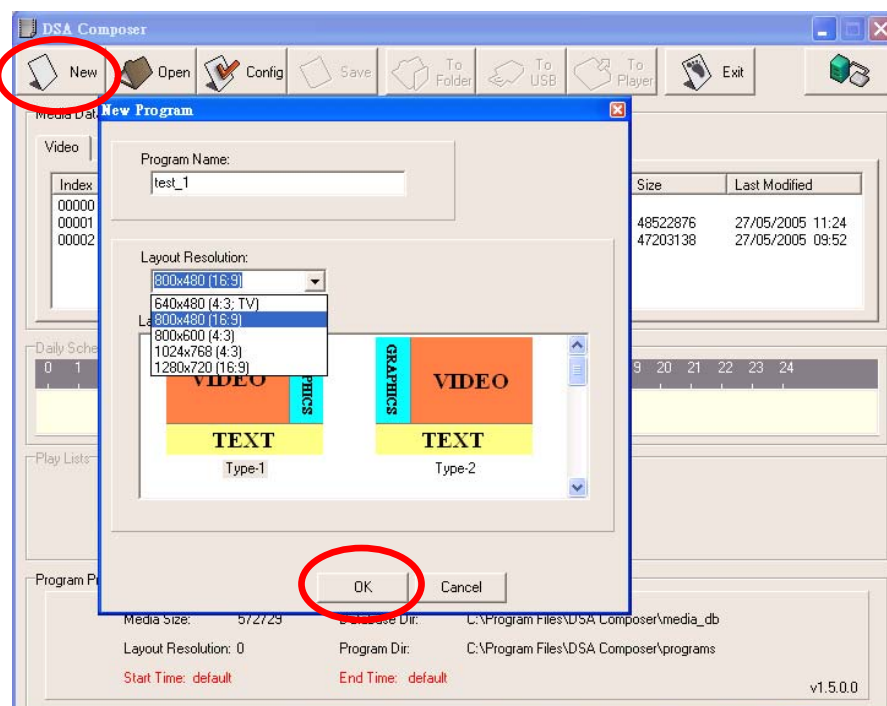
DSA Composer

New
Open
Config
Save
To Folder
To USB
To Player
Exit

Media Dat
Video

Index
00000
00001
00002

Size
48522876
47203138

Last Modified
27/05/2005 11:24
27/05/2005 09:52

Daily Sche
0 1
9 20 21 22 23 24

Play Lists

Program Pr
Media Size: 572729
Layout Resolution: 0
Start Time: default
Database Dir: C:\Program Files\DSA Composer\media_db
Program Dir: C:\Program Files\DSA Composer\programs
End Time: default
v1.5.0.0

New Program

Program Name:
test_1

Layout Resolution:
800x480 (16:9)
640x480 (4:3; TV)
800x480 (16:9)
800x600 (4:3)
1024x768 (4:3)
1280x720 (16:9)

La

VIDEO
PHICS
TEXT
Type-1

GRAPHICS
VIDEO
TEXT
Type-2

OK
Cancel